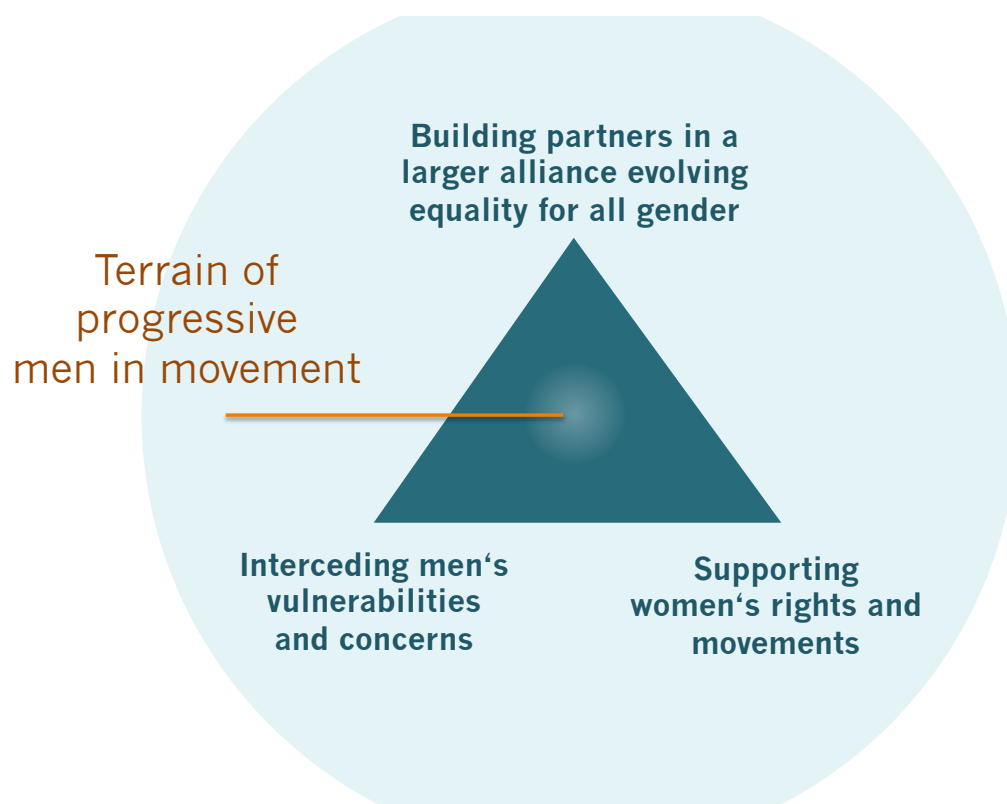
Building partners in a larger alliance evolving equality for all gender

Terrain of progressive men in movement

Interceding men‘s vulnerabilities and concerns

Supporting women‘s rights and movements